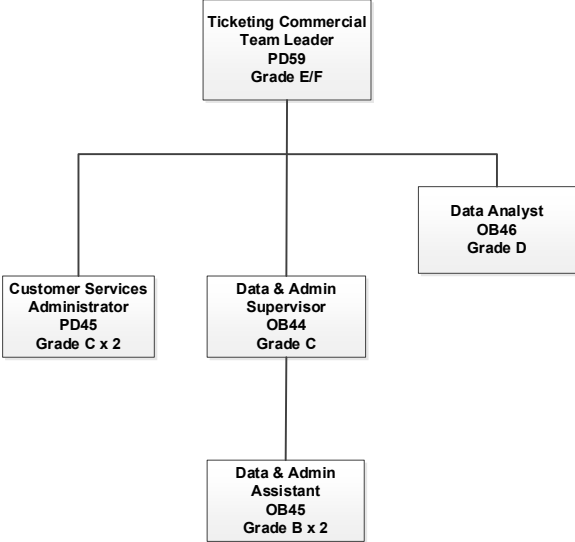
Ticketing Commercial Team Leader
PD59
Grade E/F

Data Analyst
OB46
Grade D

Customer Services Administrator
PD45
Grade C x 2

Data & Admin Supervisor
OB44
Grade C

Data & Admin Assistant
OB45
Grade B x 2